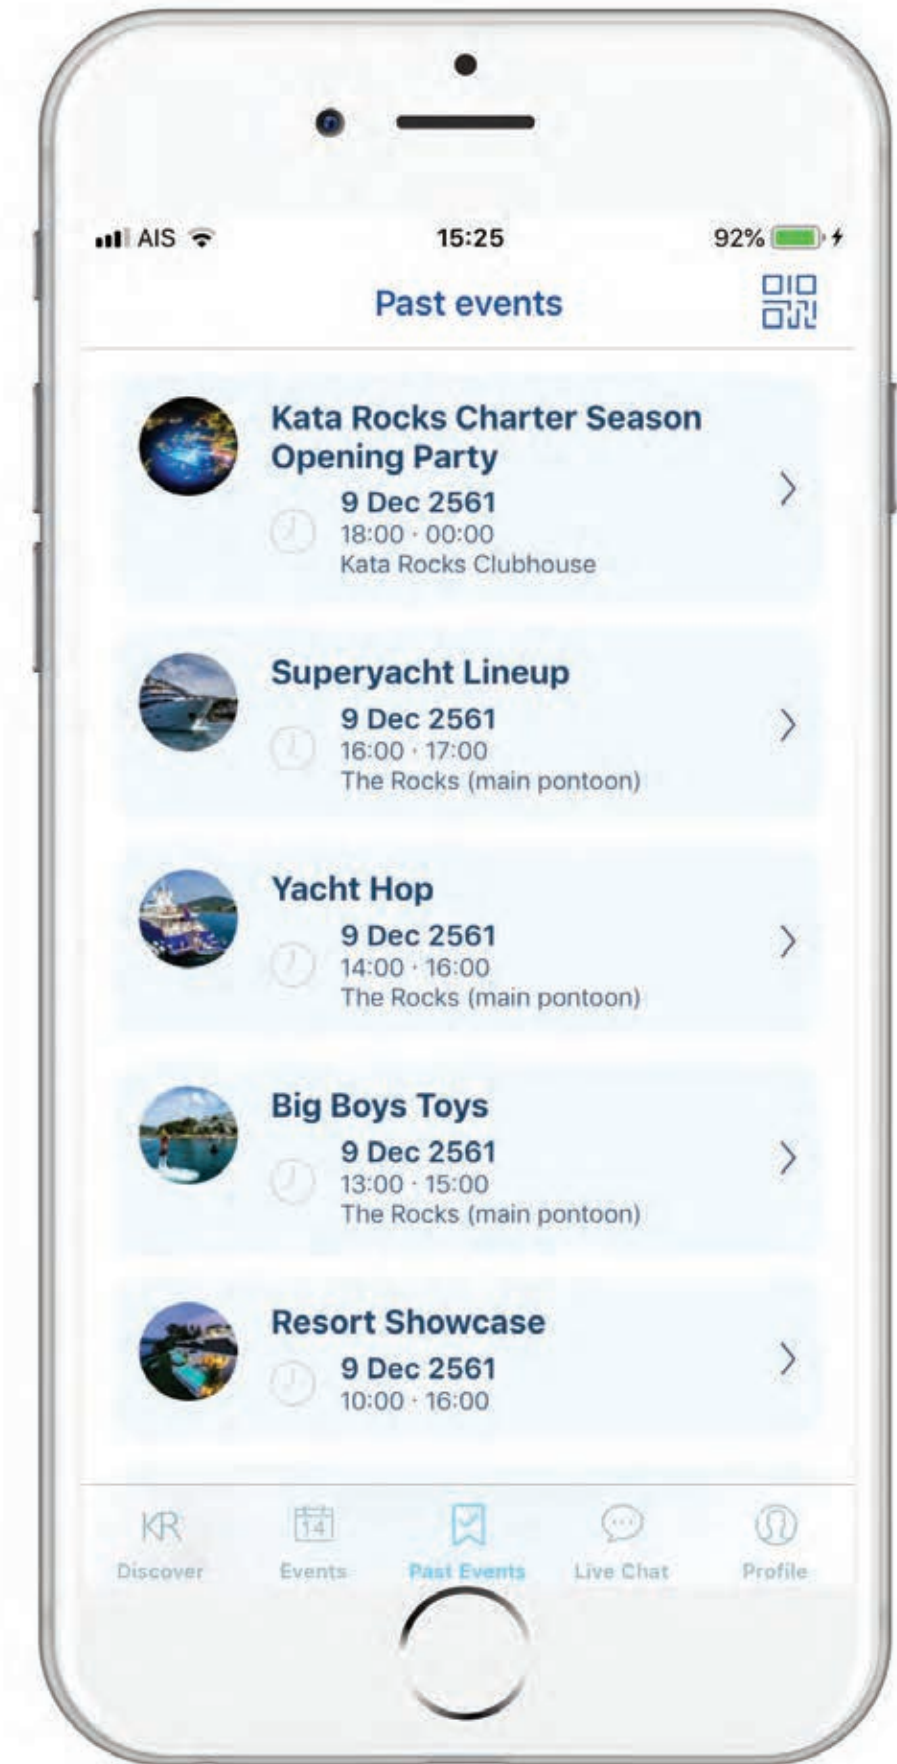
AIS 15:25 92%

Past events

Kata Rocks Charter Season Opening Party
9 Dec 2561
18:00 · 00:00
Kata Rocks Clubhouse

Superyacht Lineup
9 Dec 2561
16:00 · 17:00
The Rocks (main pontoon)

Yacht Hop
9 Dec 2561
14:00 · 16:00
The Rocks (main pontoon)

Big Boys Toys
9 Dec 2561
13:00 · 15:00
The Rocks (main pontoon)

Resort Showcase
9 Dec 2561
10:00 · 16:00

KR
Discover
14
Events
Past Events
Live Chat
Profile